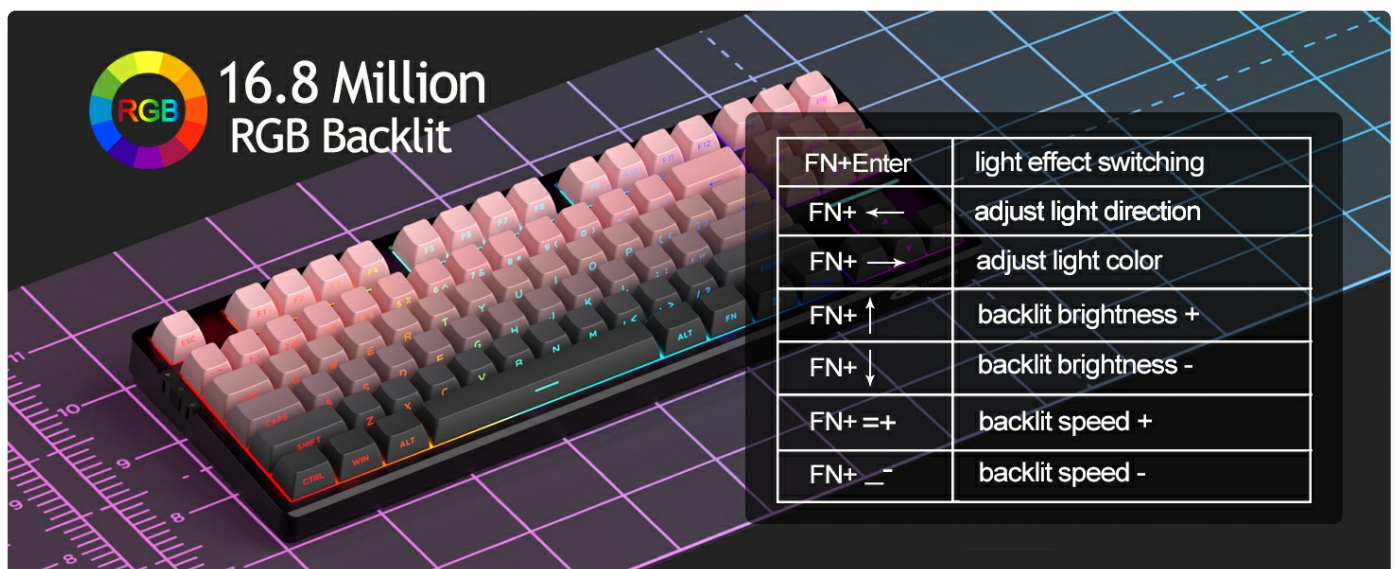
RGB 16.8 Million RGB Backlit

| FN+Enter | light effect switching |
|---|---|
| FN+ ← | adjust light direction |
| FN+ → | adjust light color |
| FN+ ↑ | backlit brightness + |
| FN+ ↓ | backlit brightness - |
| FN+ =+ | backlit speed + |
| FN+ _- | backlit speed - |

ESC F1 F2 F3 F4 F5 F6 F7 F8 F11 F12 CAPS SHIFT CTRL WIN ALT Z X C V B N M ALT FN

11 10 9 8